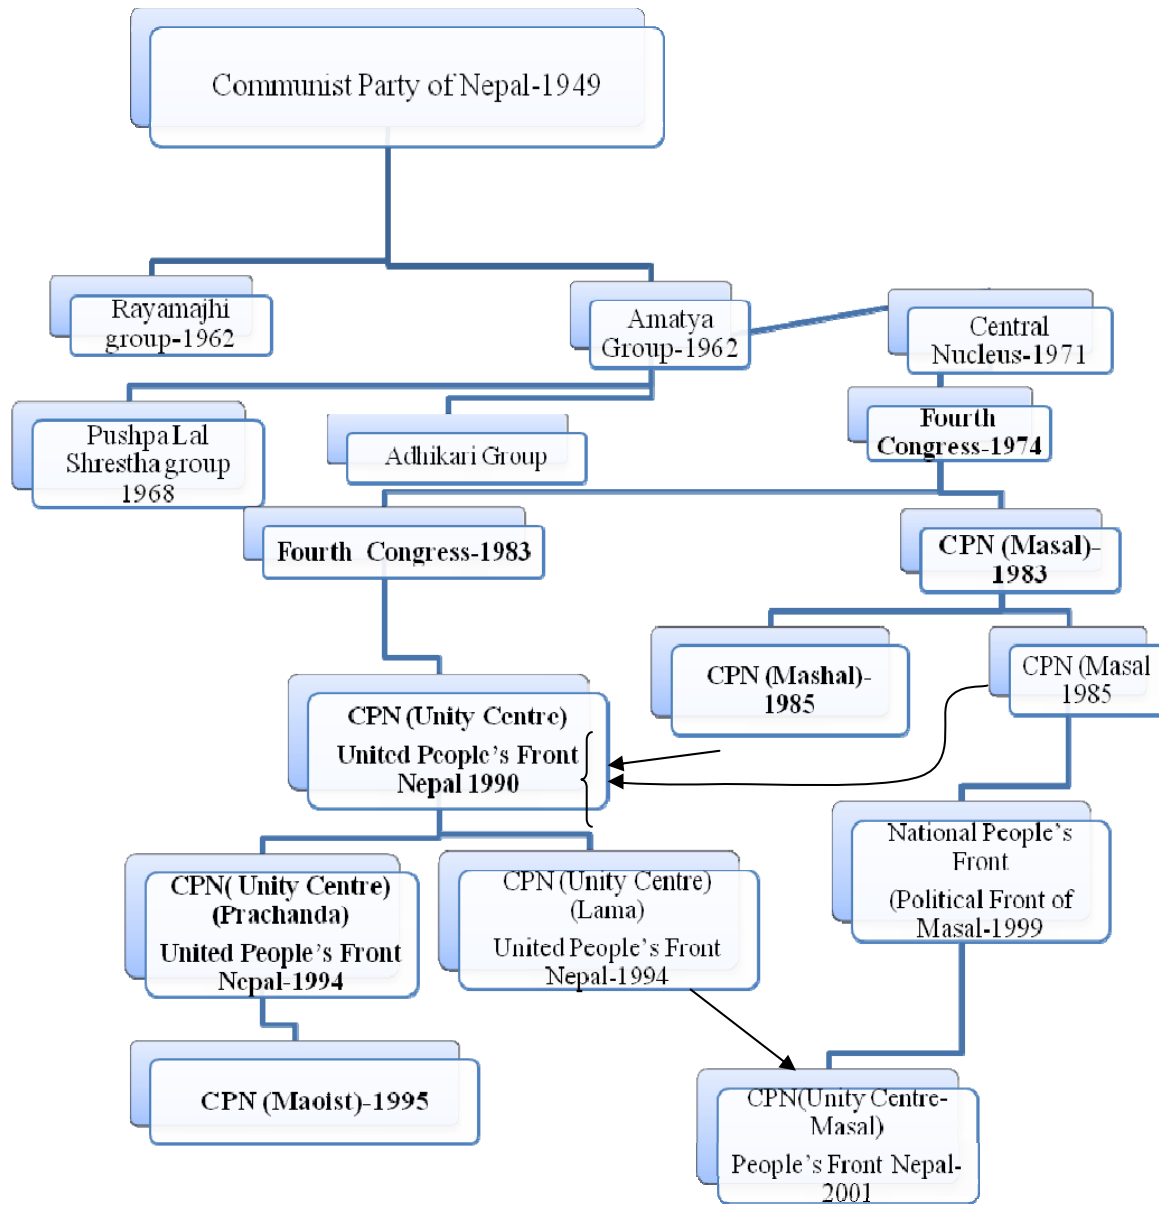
Communist Party of Nepal-1949

Rayamajhi group-1962

Amatya Group-1962

Central Nucleus-1971

Pushpa Lal Shrestha group 1968

Adhikari Group

Fourth Congress-1974

Fourth Congress-1983

CPN (Masal)-1983

CPN (Mashal)-1985

CPN (Masal 1985

CPN (Unity Centre)

United People's Front Nepal 1990

National People's Front

(Political Front of Masal-1999

CPN( Unity Centre) (Prachanda)

United People's Front Nepal-1994

CPN (Unity Centre) (Lama)

United People's Front Nepal-1994

CPN (Maoist)-1995

CPN(Unity Centre-Masal)

People's Front Nepal-2001